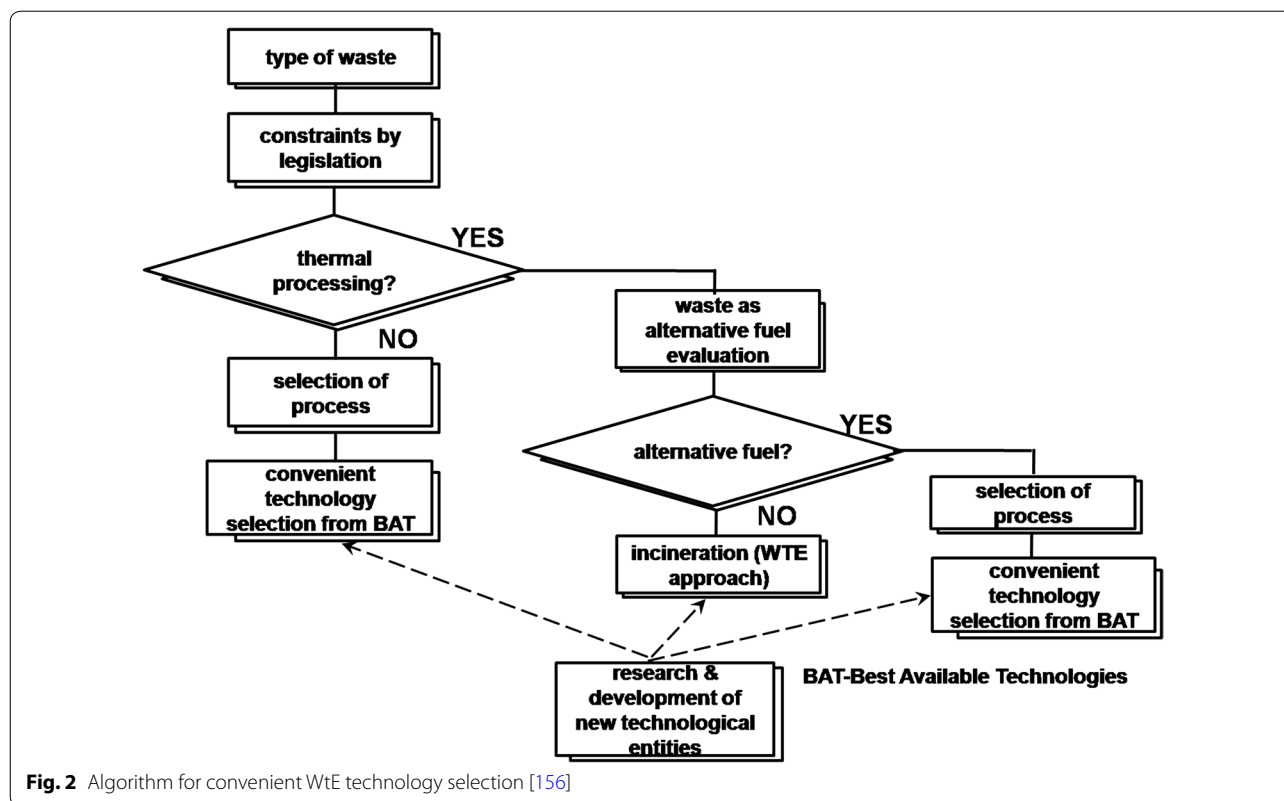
type of waste

constraints by legislation

thermal processing?

YES

NO

waste as alternative fuel evaluation

selection of process

alternative fuel?

YES

NO

convenient technology selection from BAT

selection of process

incineration (WTE approach)

convenient technology selection from BAT

research & development of new technological entities

BAT-Best Available Technologies

**Fig. 2** Algorithm for convenient WtE technology selection [156]